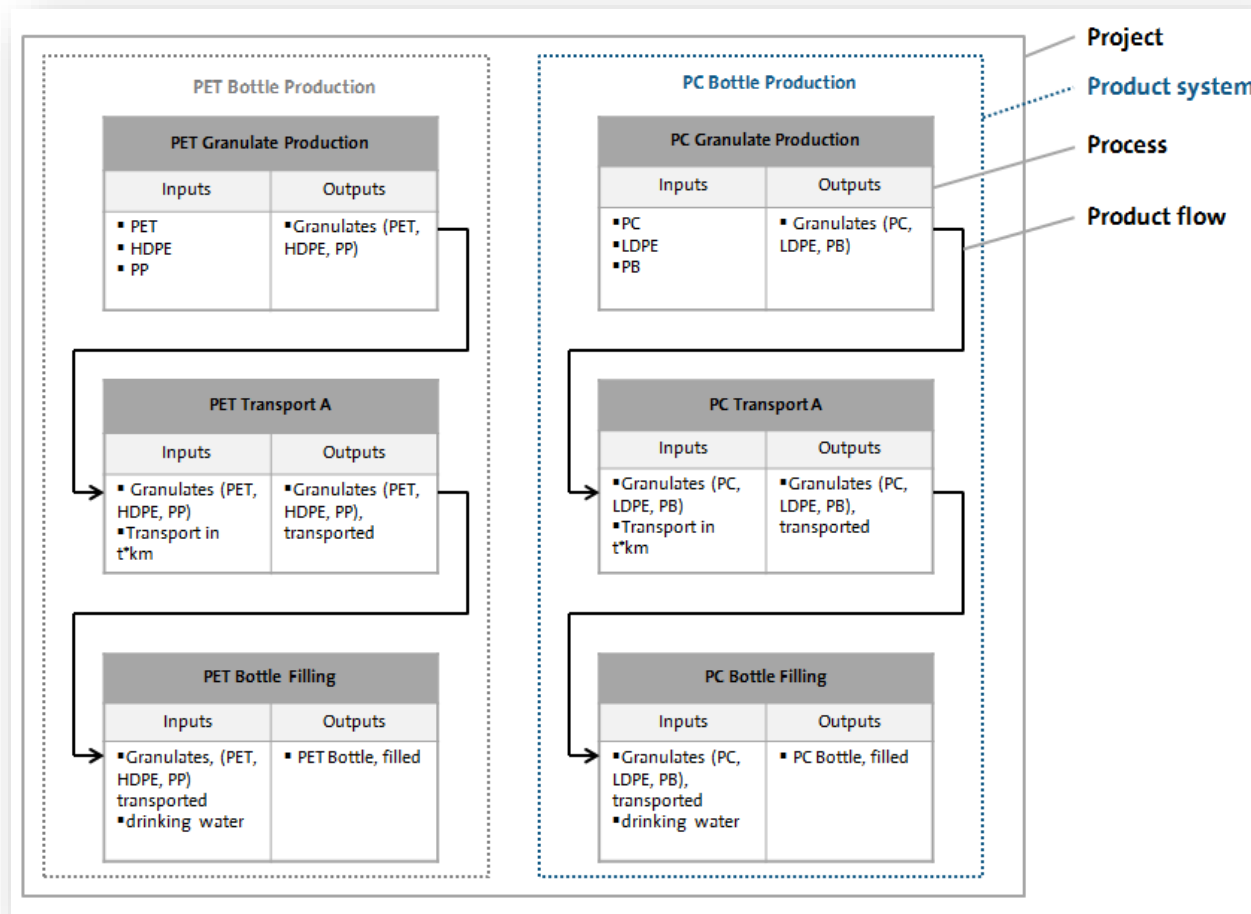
PET Bottle Production

PET Granulate Production

| Inputs | Outputs |
|---|---|
| ▪ PET ▪ HDPE ▪ PP | ▪Granulates (PET, HDPE, PP) |

PET Transport A

| Inputs | Outputs |
|---|---|
| ▪ Granulates (PET, HDPE, PP) ▪Transport in t*km | ▪Granulates (PET, HDPE, PP), transported |

PET Bottle Filling

| Inputs | Outputs |
|---|---|
| ▪Granulates, (PET, HDPE, PP) transported ▪drinking water | ▪ PET Bottle, filled |

PC Bottle Production

PC Granulate Production

| Inputs | Outputs |
|---|---|
| ▪PC ▪LDPE ▪PB | ▪ Granulates (PC, LDPE, PB) |

PC Transport A

| Inputs | Outputs |
|---|---|
| ▪Granulates (PC, LDPE, PB) ▪Transport in t*km | ▪Granulates (PC, LDPE, PB), transported |

PC Bottle Filling

| Inputs | Outputs |
|---|---|
| ▪Granulates (PC, LDPE, PB), transported ▪drinking water | ▪ PC Bottle, filled |

Project
Product system
Process
Product flow